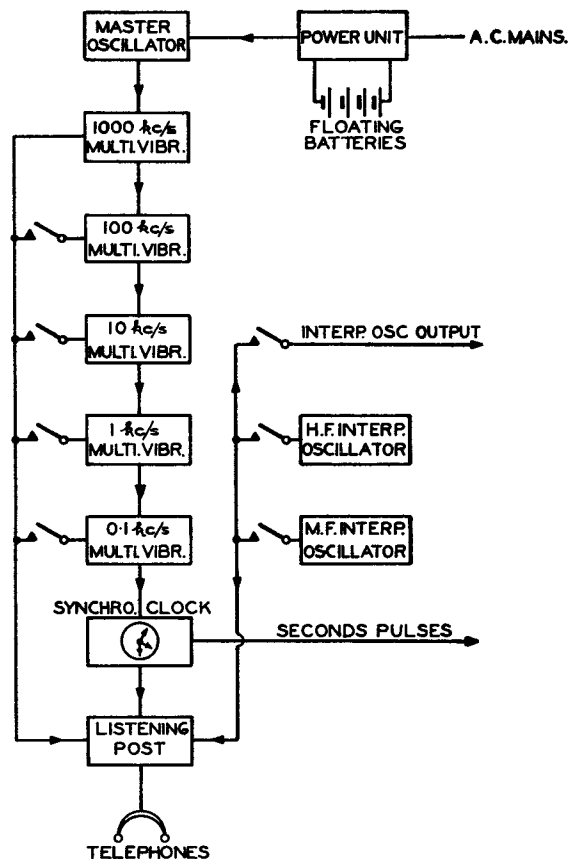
MASTER OSCILLATOR

POWER UNIT

A.C. MAINS.

FLOATING BATTERIES

1000 kc/s MULTI. VIBR.

100 kc/s MULTI. VIBR.

10 kc/s MULTI. VIBR.

1 kc/s MULTI. VIBR.

0·1 kc/s MULTI. VIBR.

INTERP. OSC OUTPUT

H.F. INTERP. OSCILLATOR

M.F. INTERP. OSCILLATOR

SYNCHRO. CLOCK

SECONDS PULSES

LISTENING POST

TELEPHONES